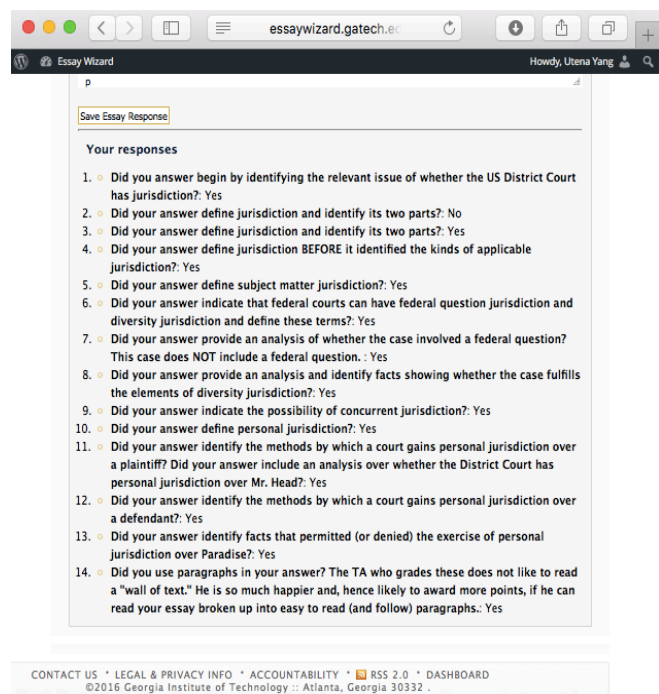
essaywizard.gatech.ec

Essay Wizard

Howdy, Utena Yang

p

Save Essay Response

Your responses

1. Did you answer begin by identifying the relevant issue of whether the US District Court has jurisdiction?: Yes
2. Did your answer define jurisdiction and identify its two parts?: No
3. Did your answer define jurisdiction and identify its two parts?: Yes
4. Did your answer define jurisdiction BEFORE it identified the kinds of applicable jurisdiction?: Yes
5. Did your answer define subject matter jurisdiction?: Yes
6. Did your answer indicate that federal courts can have federal question jurisdiction and diversity jurisdiction and define these terms?: Yes
7. Did your answer provide an analysis of whether the case involved a federal question? This case does NOT include a federal question. : Yes
8. Did your answer provide an analysis and identify facts showing whether the case fulfills the elements of diversity jurisdiction?: Yes
9. Did your answer indicate the possibility of concurrent jurisdiction?: Yes
10. Did your answer define personal jurisdiction?: Yes
11. Did your answer identify the methods by which a court gains personal jurisdiction over a plaintiff? Did your answer include an analysis over whether the District Court has personal jurisdiction over Mr. Head?: Yes
12. Did your answer identify the methods by which a court gains personal jurisdiction over a defendant?: Yes
13. Did your answer identify facts that permitted (or denied) the exercise of personal jurisdiction over Paradise?: Yes
14. Did you use paragraphs in your answer? The TA who grades these does not like to read a "wall of text." He is so much happier and, hence likely to award more points, if he can read your essay broken up into easy to read (and follow) paragraphs.: Yes

CONTACT US • LEGAL & PRIVACY INFO • ACCOUNTABILITY • RSS 2.0 • DASHBOARD
©2016 Georgia Institute of Technology :: Atlanta, Georgia 30332 .